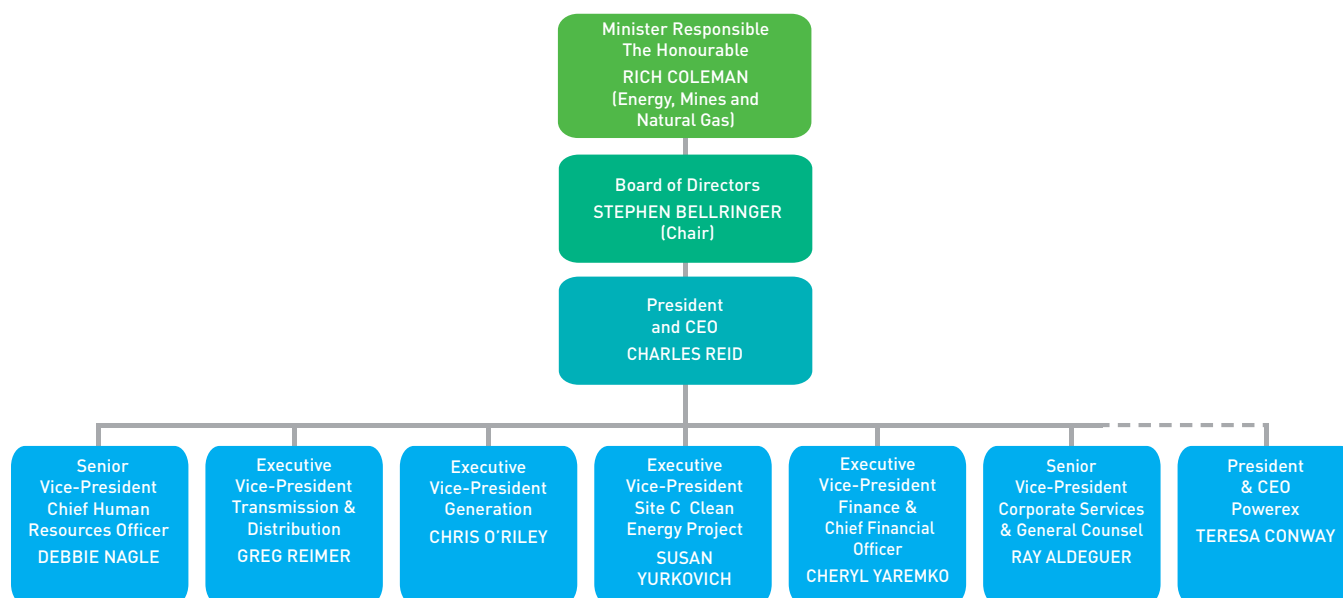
Minister Responsible
The Honourable
RICH COLEMAN
(Energy, Mines and Natural Gas)

Board of Directors
STEPHEN BELLRINGER
(Chair)

President
and CEO
CHARLES REID

Senior
Vice-President
Chief Human
Resources Officer
DEBBIE NAGLE

Executive
Vice-President
Transmission &
Distribution
GREG REIMER

Executive
Vice-President
Generation
CHRIS O'RILEY

Executive
Vice-President
Site C Clean
Energy Project
SUSAN
YURKOVICH

Executive
Vice-President
Finance &
Chief Financial
Officer
CHERYL YAREMKO

Senior
Vice-President
Corporate Services
& General Counsel
RAY ALDEGUER

President
& CEO
Powerex
TERESA CONWAY